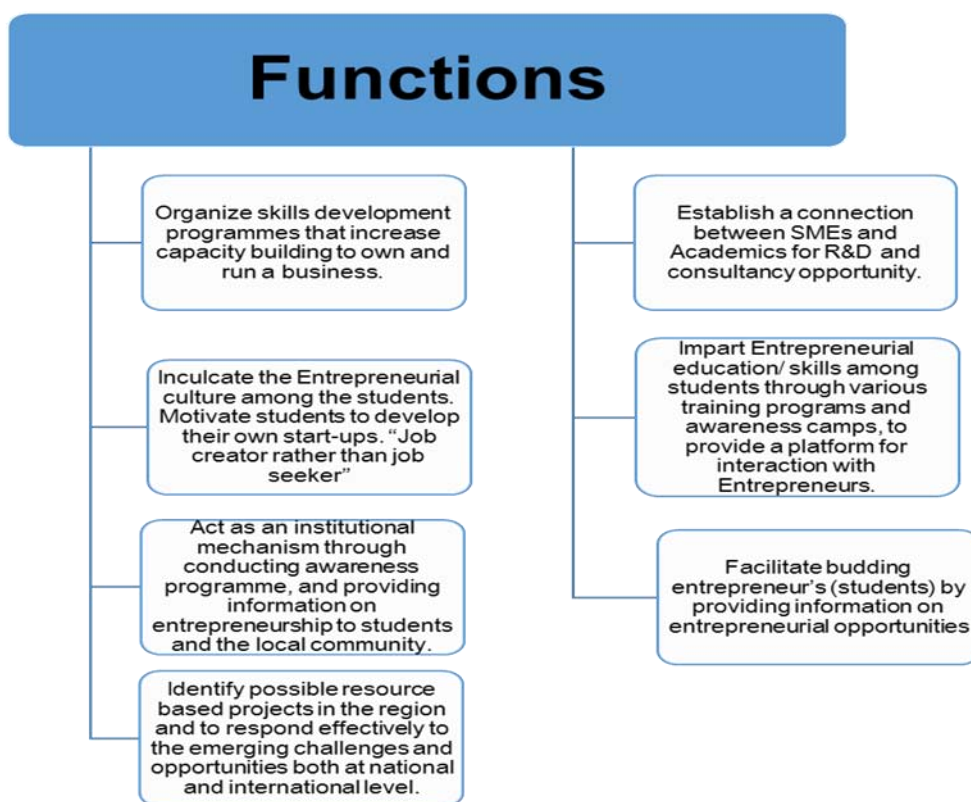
Functions

Organize skills development programmes that increase capacity building to own and run a business.

Inculcate the Entrepreneurial culture among the students. Motivate students to develop their own start-ups. "Job creator rather than job seeker"

Act as an institutional mechanism through conducting awareness programme, and providing information on entrepreneurship to students and the local community.

Identify possible resource based projects in the region and to respond effectively to the emerging challenges and opportunities both at national and international level.

Establish a connection between SMEs and Academics for R&D and consultancy opportunity.

Impart Entrepreneurial education/ skills among students through various training programs and awareness camps, to provide a platform for interaction with Entrepreneurs.

Facilitate budding entrepreneur's (students) by providing information on entrepreneurial opportunities